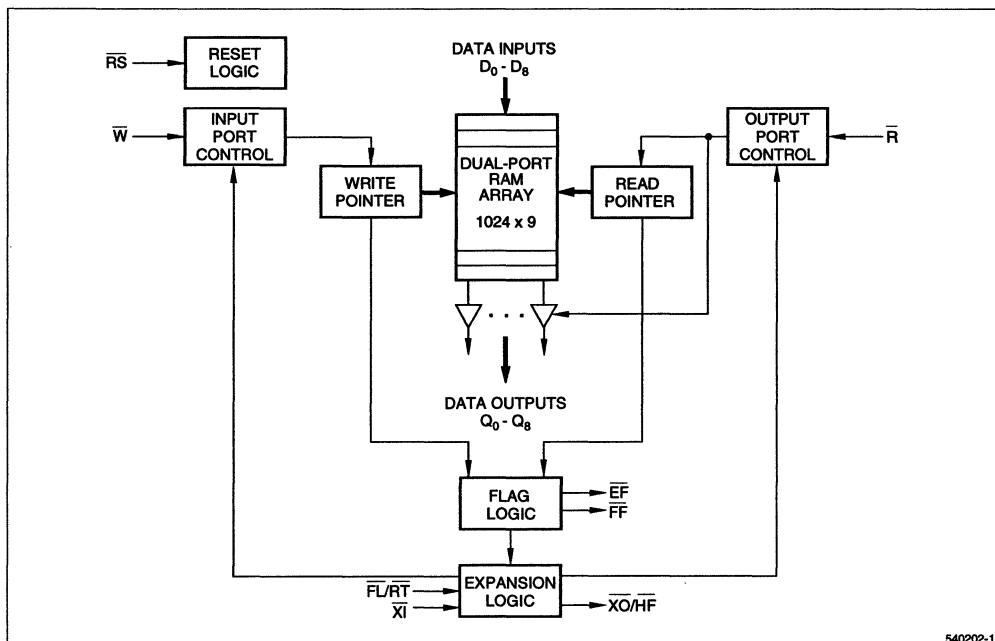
$\overline{RS}$
RESET LOGIC

DATA INPUTS
$D_0$ - $D_8$

$\overline{W}$
INPUT PORT CONTROL

DUAL-PORT RAM ARRAY
1024 x 9

OUTPUT PORT CONTROL
$\overline{R}$

WRITE POINTER

READ POINTER

DATA OUTPUTS
$Q_0$ - $Q_8$

FLAG LOGIC
$\overline{EF}$
$\overline{FF}$

$\overline{FL}/\overline{RT}$
$\overline{XI}$
EXPANSION LOGIC
$\overline{XO}/\overline{HF}$

540202-1